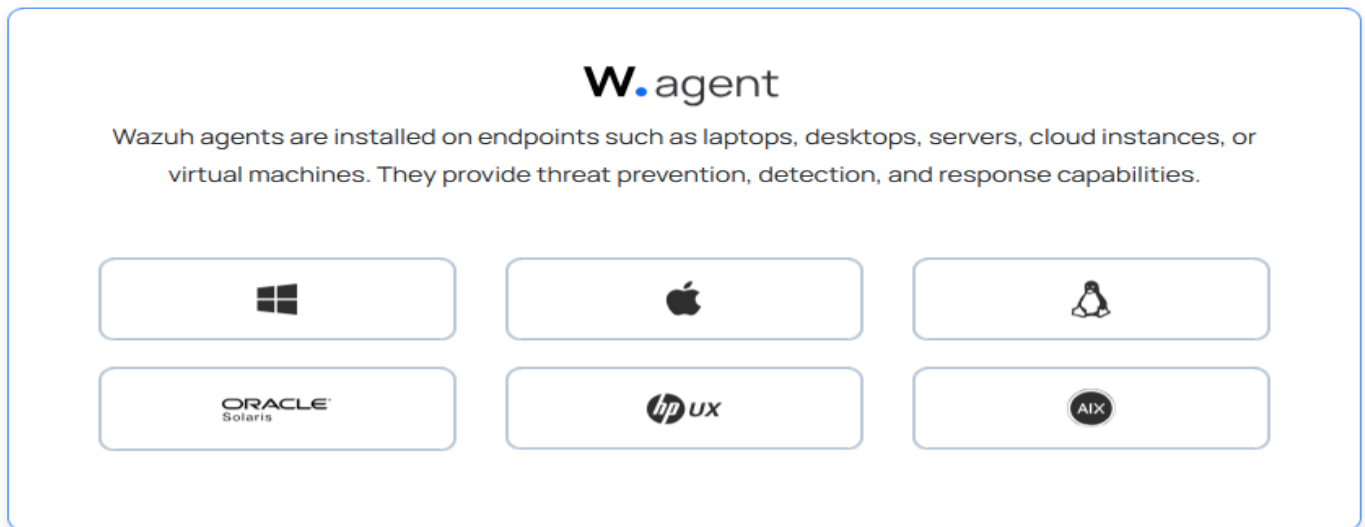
W. agent

Wazuh agents are installed on endpoints such as laptops, desktops, servers, cloud instances, or virtual machines. They provide threat prevention, detection, and response capabilities.

ORACLE
Solaris

hp UX

AIX